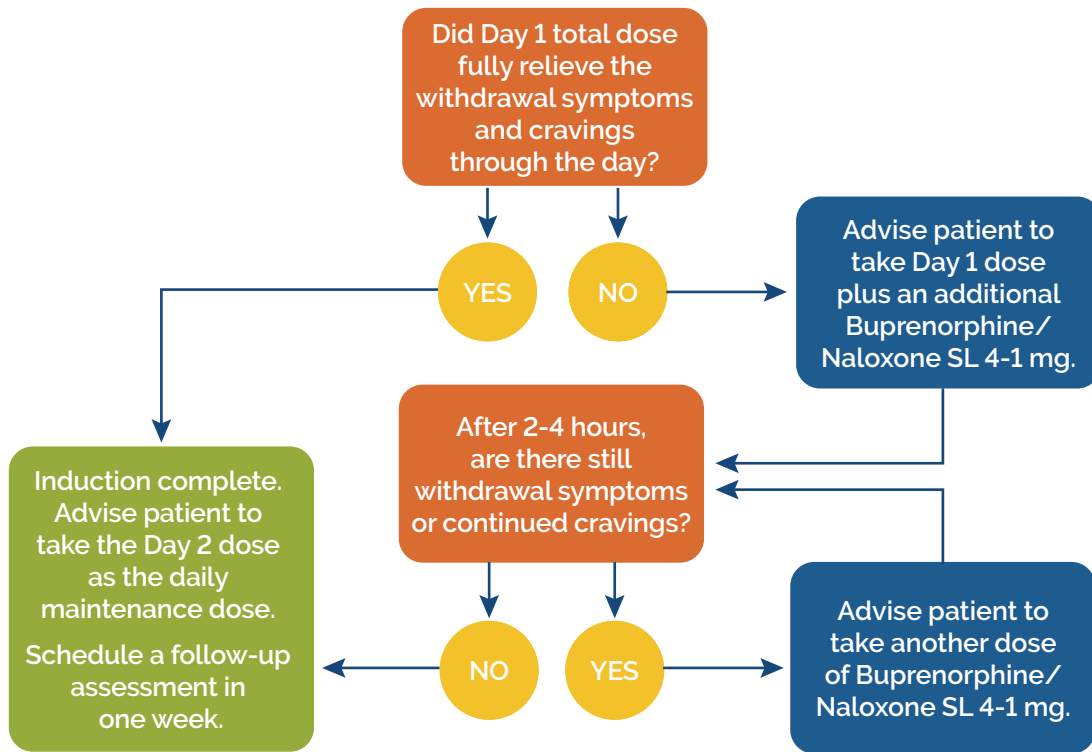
Did Day 1 total dose fully relieve the withdrawal symptoms and cravings through the day?

YES

NO

Advise patient to take Day 1 dose plus an additional Buprenorphine/ Naloxone SL 4-1 mg.

After 2-4 hours, are there still withdrawal symptoms or continued cravings?

Induction complete. Advise patient to take the Day 2 dose as the daily maintenance dose.

Schedule a follow-up assessment in one week.

NO

YES

Advise patient to take another dose of Buprenorphine/ Naloxone SL 4-1 mg.